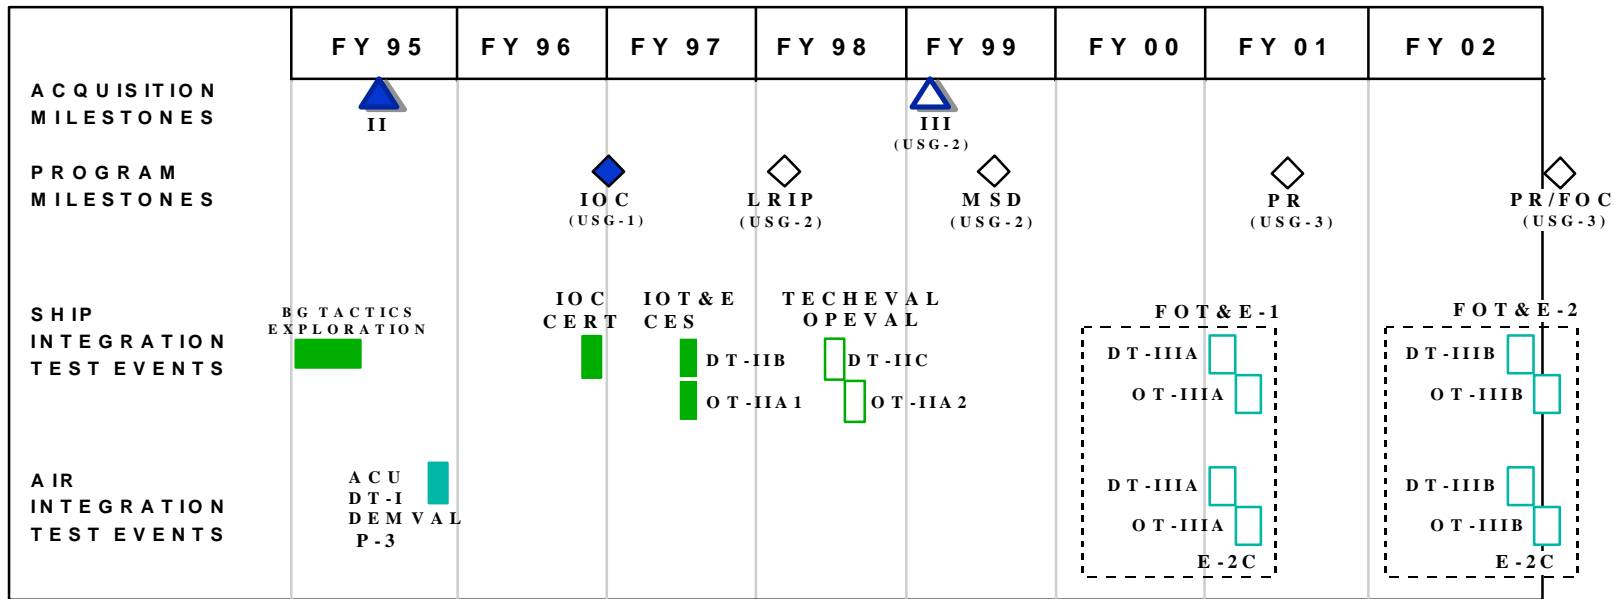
| | FY 95 | FY 96 | FY 97 | FY 98 | FY 99 | FY 00 | FY 01 | FY 02 |
|---|---|---|---|---|---|---|---|---|

ACQUISITION MILESTONES

II

III (USG-2)

PROGRAM MILESTONES

IOC (USG-1)

LRIP (USG-2)

MSD (USG-2)

PR (USG-3)

PR/FOC (USG-3)

SHIP INTEGRATION TEST EVENTS

BG TACTICS EXPLORATION

IOC CERT

IOT&E CES

TECHEVAL OPEVAL

DT-IIB

OT-IIA1

DT-IIC

OT-IIA2

FOT&E-1

DT-IIIA

OT-IIIA

FOT&E-2

DT-IIIB

OT-IIIB

AIR INTEGRATION TEST EVENTS

ACU DT-I DEMVAL P-3

DT-IIIA

OT-IIIA

E-2C

DT-IIIB

OT-IIIB

E-2C